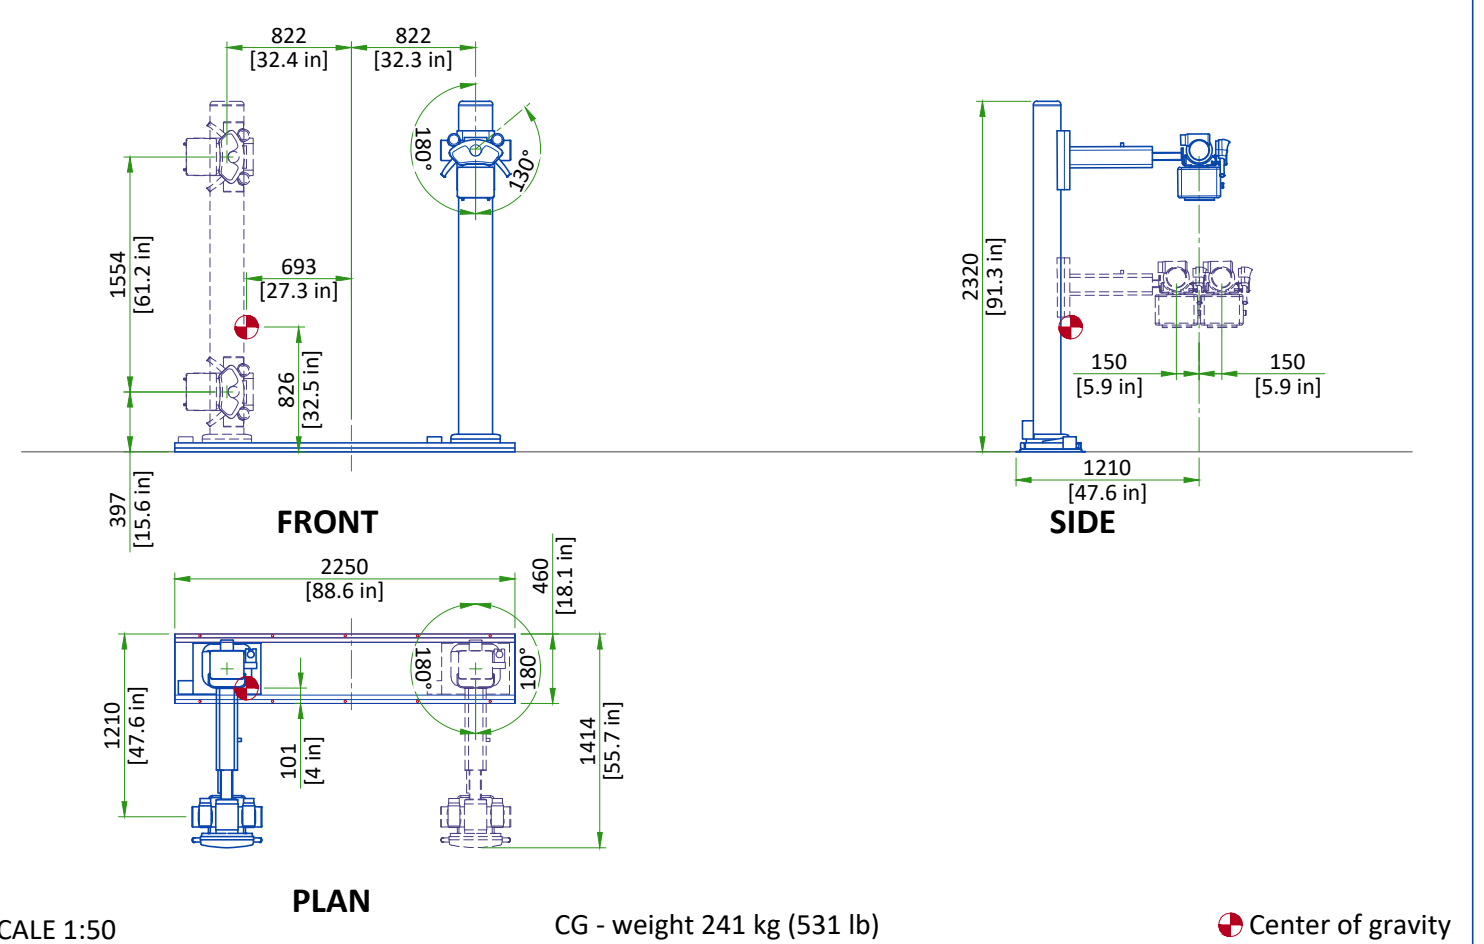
822
[32.4 in]
822
[32.3 in]
180°
130°
1554
[61.2 in]
693
[27.3 in]
826
[32.5 in]
397
[15.6 in]
FRONT
2320
[91.3 in]
150
[5.9 in]
150
[5.9 in]
1210
[47.6 in]
SIDE
2250
[88.6 in]
460
[18.1 in]
180°
180°
1210
[47.6 in]
101
[4 in]
1414
[55.7 in]
PLAN
CALE 1:50
CG - weight 241 kg (531 lb)
Center of gravity